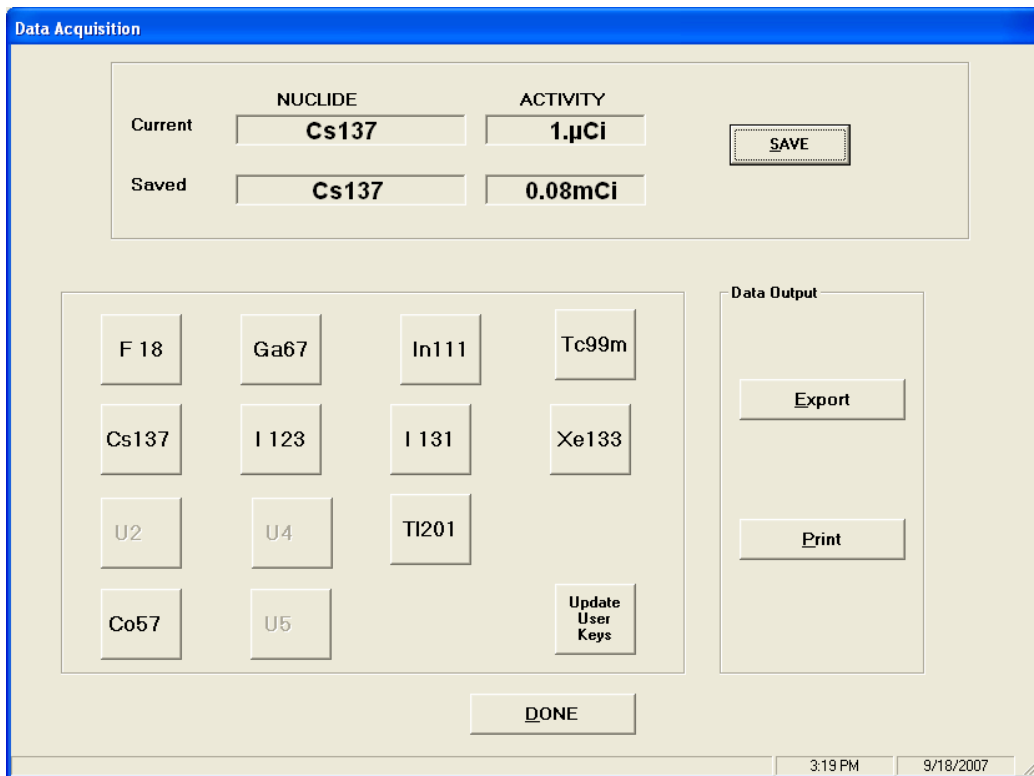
Data Acquisition

NUCLIDE
ACTIVITY
Current
Cs137
1.µCi
SAVE
Saved
Cs137
0.08mCi

F 18
Ga67
In111
Tc99m
Cs137
I 123
I 131
Xe133
U2
U4
Tl201
Co57
U5
Update User Keys

Data Output
Export
Print

DONE

3:19 PM
9/18/2007